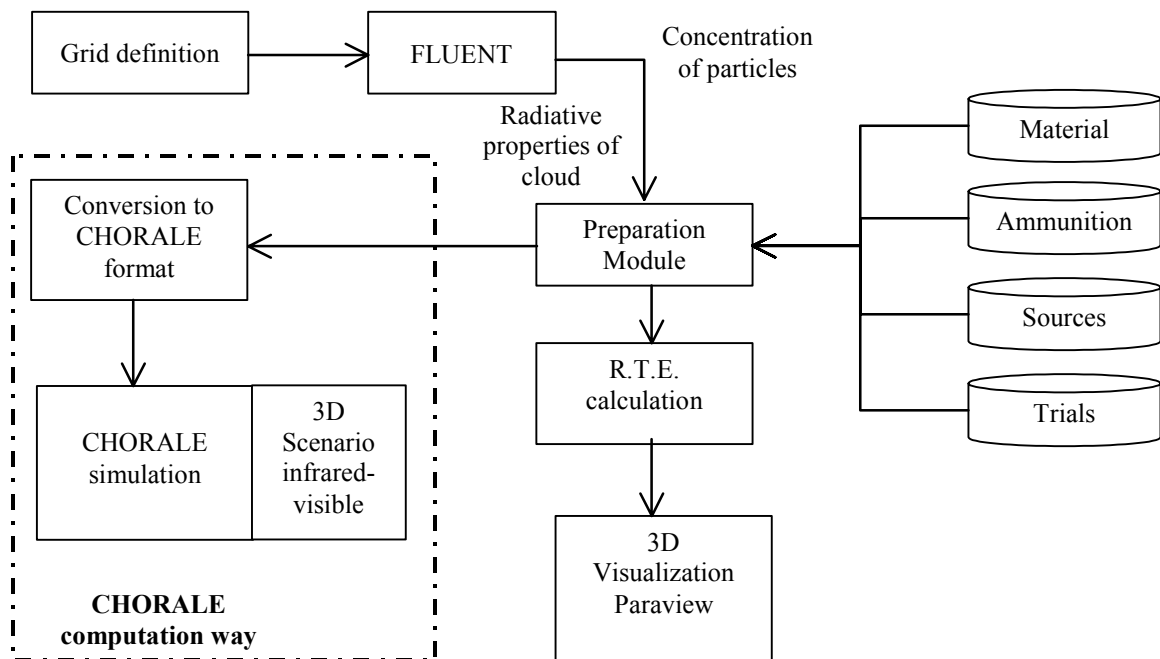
Grid definition

FLUENT

Concentration of particles

Radiative properties of cloud

Material

Ammunition

Sources

Trials

Conversion to CHORALE format

Preparation Module

R.T.E. calculation

CHORALE simulation

3D Scenario infrared-visible

3D Visualization Paraview

CHORALE computation way